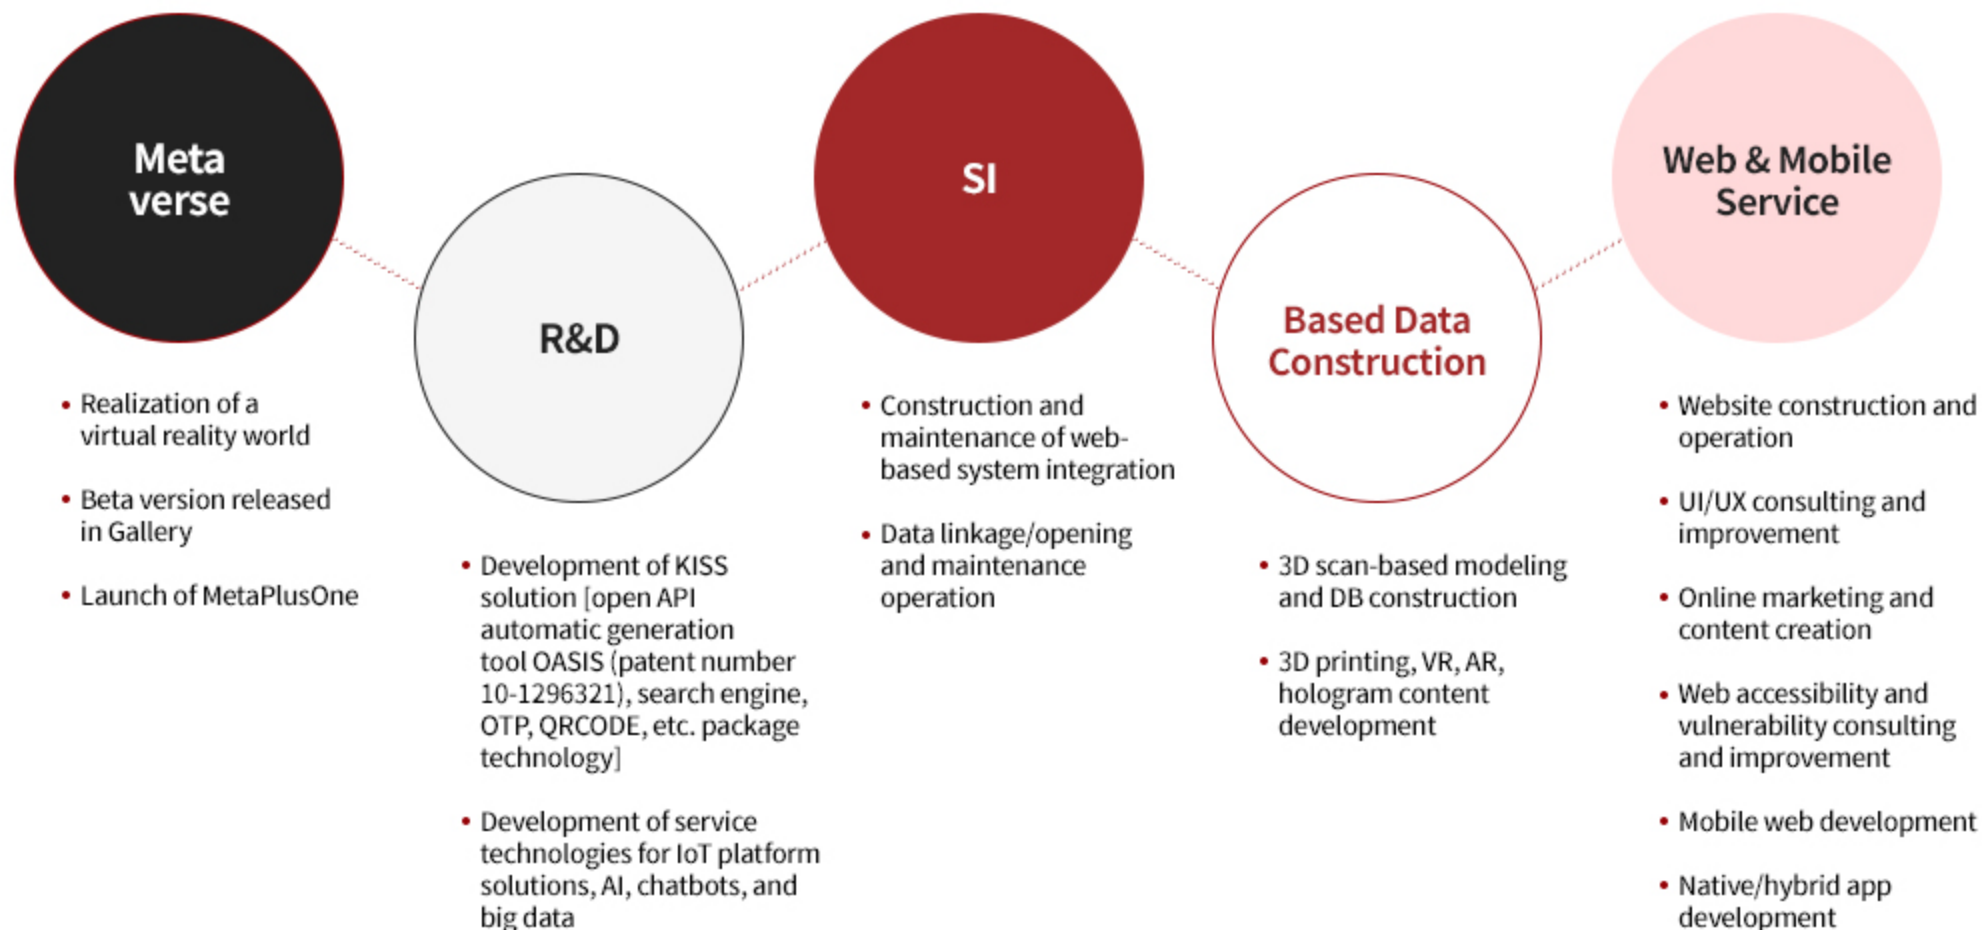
Meta verse

• Realization of a virtual reality world

• Beta version released in Gallery

• Launch of MetaPlusOne

R&D

• Development of KISS solution [open API automatic generation tool OASIS (patent number 10-1296321), search engine, OTP, QRCODE, etc. package technology]

• Development of service technologies for IoT platform solutions, AI, chatbots, and big data

SI

• Construction and maintenance of web-based system integration

• Data linkage/opening and maintenance operation

Based Data Construction

• 3D scan-based modeling and DB construction

• 3D printing, VR, AR, hologram content development

Web & Mobile Service

• Website construction and operation

• UI/UX consulting and improvement

• Online marketing and content creation

• Web accessibility and vulnerability consulting and improvement

• Mobile web development

• Native/hybrid app development